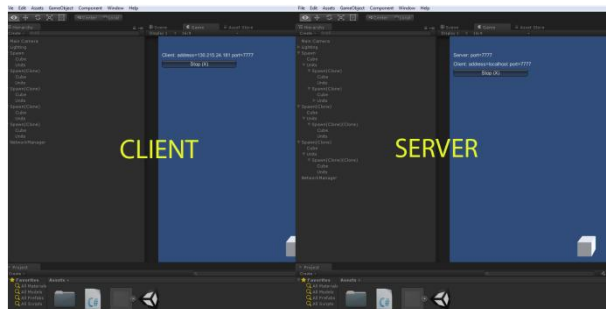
File Edit Assets GameObject Component Window Help

Hierarchy

Main Camera
Lighting
Spawn
Cube
Units
Spawn(Clone)
Cube
Units
Spawn(Clone)
Cube
Units
Spawn(Clone)
Cube
Units
Spawn(Clone)
Cube
Units
NetworkManager

Scene Game Asset Store

Client: address=130.215.24.181 port=7777
Stop (X)

CLIENT

Project
Favorites Assets
All Materials
All Models
All Prefabs
All Scripts

File Edit Assets GameObject Component Window Help

Hierarchy

Main Camera
Lighting
Spawn
Cube
Units
Spawn(Clone)
Cube
Units
Spawn(Clone)
Cube
Units
Spawn(Clone)
Units
Spawn(Clone)(Clone)
Cube
Units
Spawn(Clone)
Cube
Units
Spawn(Clone)(Clone)
Cube
Units
NetworkManager

Scene Game Asset Store

Server: port=7777
Client: address=localhost port=7777
Stop (X)

SERVER

Project
Favorites Assets
All Materials
All Models
All Prefabs
All Scripts